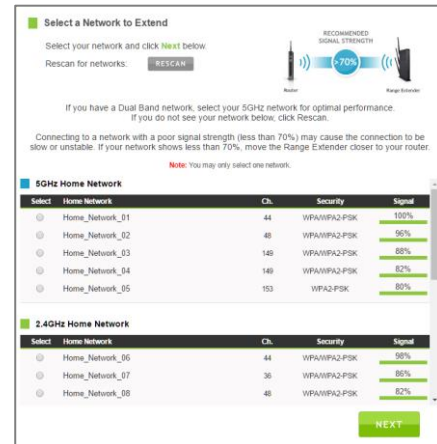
Select a Network to Extend

Select your network and click Next below.

Rescan for networks: RESCAN

RECOMMENDED SIGNAL STRENGTH

>70%

Router

Range Extender

If you have a Dual Band network, select your 5GHz network for optimal performance. If you do not see your network below, click Rescan.

Connecting to a network with a poor signal strength (less than 70%) may cause the connection to be slow or unstable. If your network shows less than 70%, move the Range Extender closer to your router.

Note: You may only select one network.

5GHz Home Network

| Select | Home Network | Ch. | Security | Signal |
|---|---|---|---|---|
| | Home_Network_01 | 44 | WPA/WPA2-PSK | 100% |
| | Home_Network_02 | 48 | WPA/WPA2-PSK | 96% |
| | Home_Network_03 | 149 | WPA/WPA2-PSK | 88% |
| | Home_Network_04 | 149 | WPA/WPA2-PSK | 82% |
| | Home_Network_05 | 153 | WPA2-PSK | 80% |

2.4GHz Home Network

| Select | Home Network | Ch. | Security | Signal |
|---|---|---|---|---|
| | Home_Network_06 | 44 | WPA/WPA2-PSK | 98% |
| | Home_Network_07 | 36 | WPA/WPA2-PSK | 86% |
| | Home_Network_08 | 48 | WPA/WPA2-PSK | 82% |

NEXT